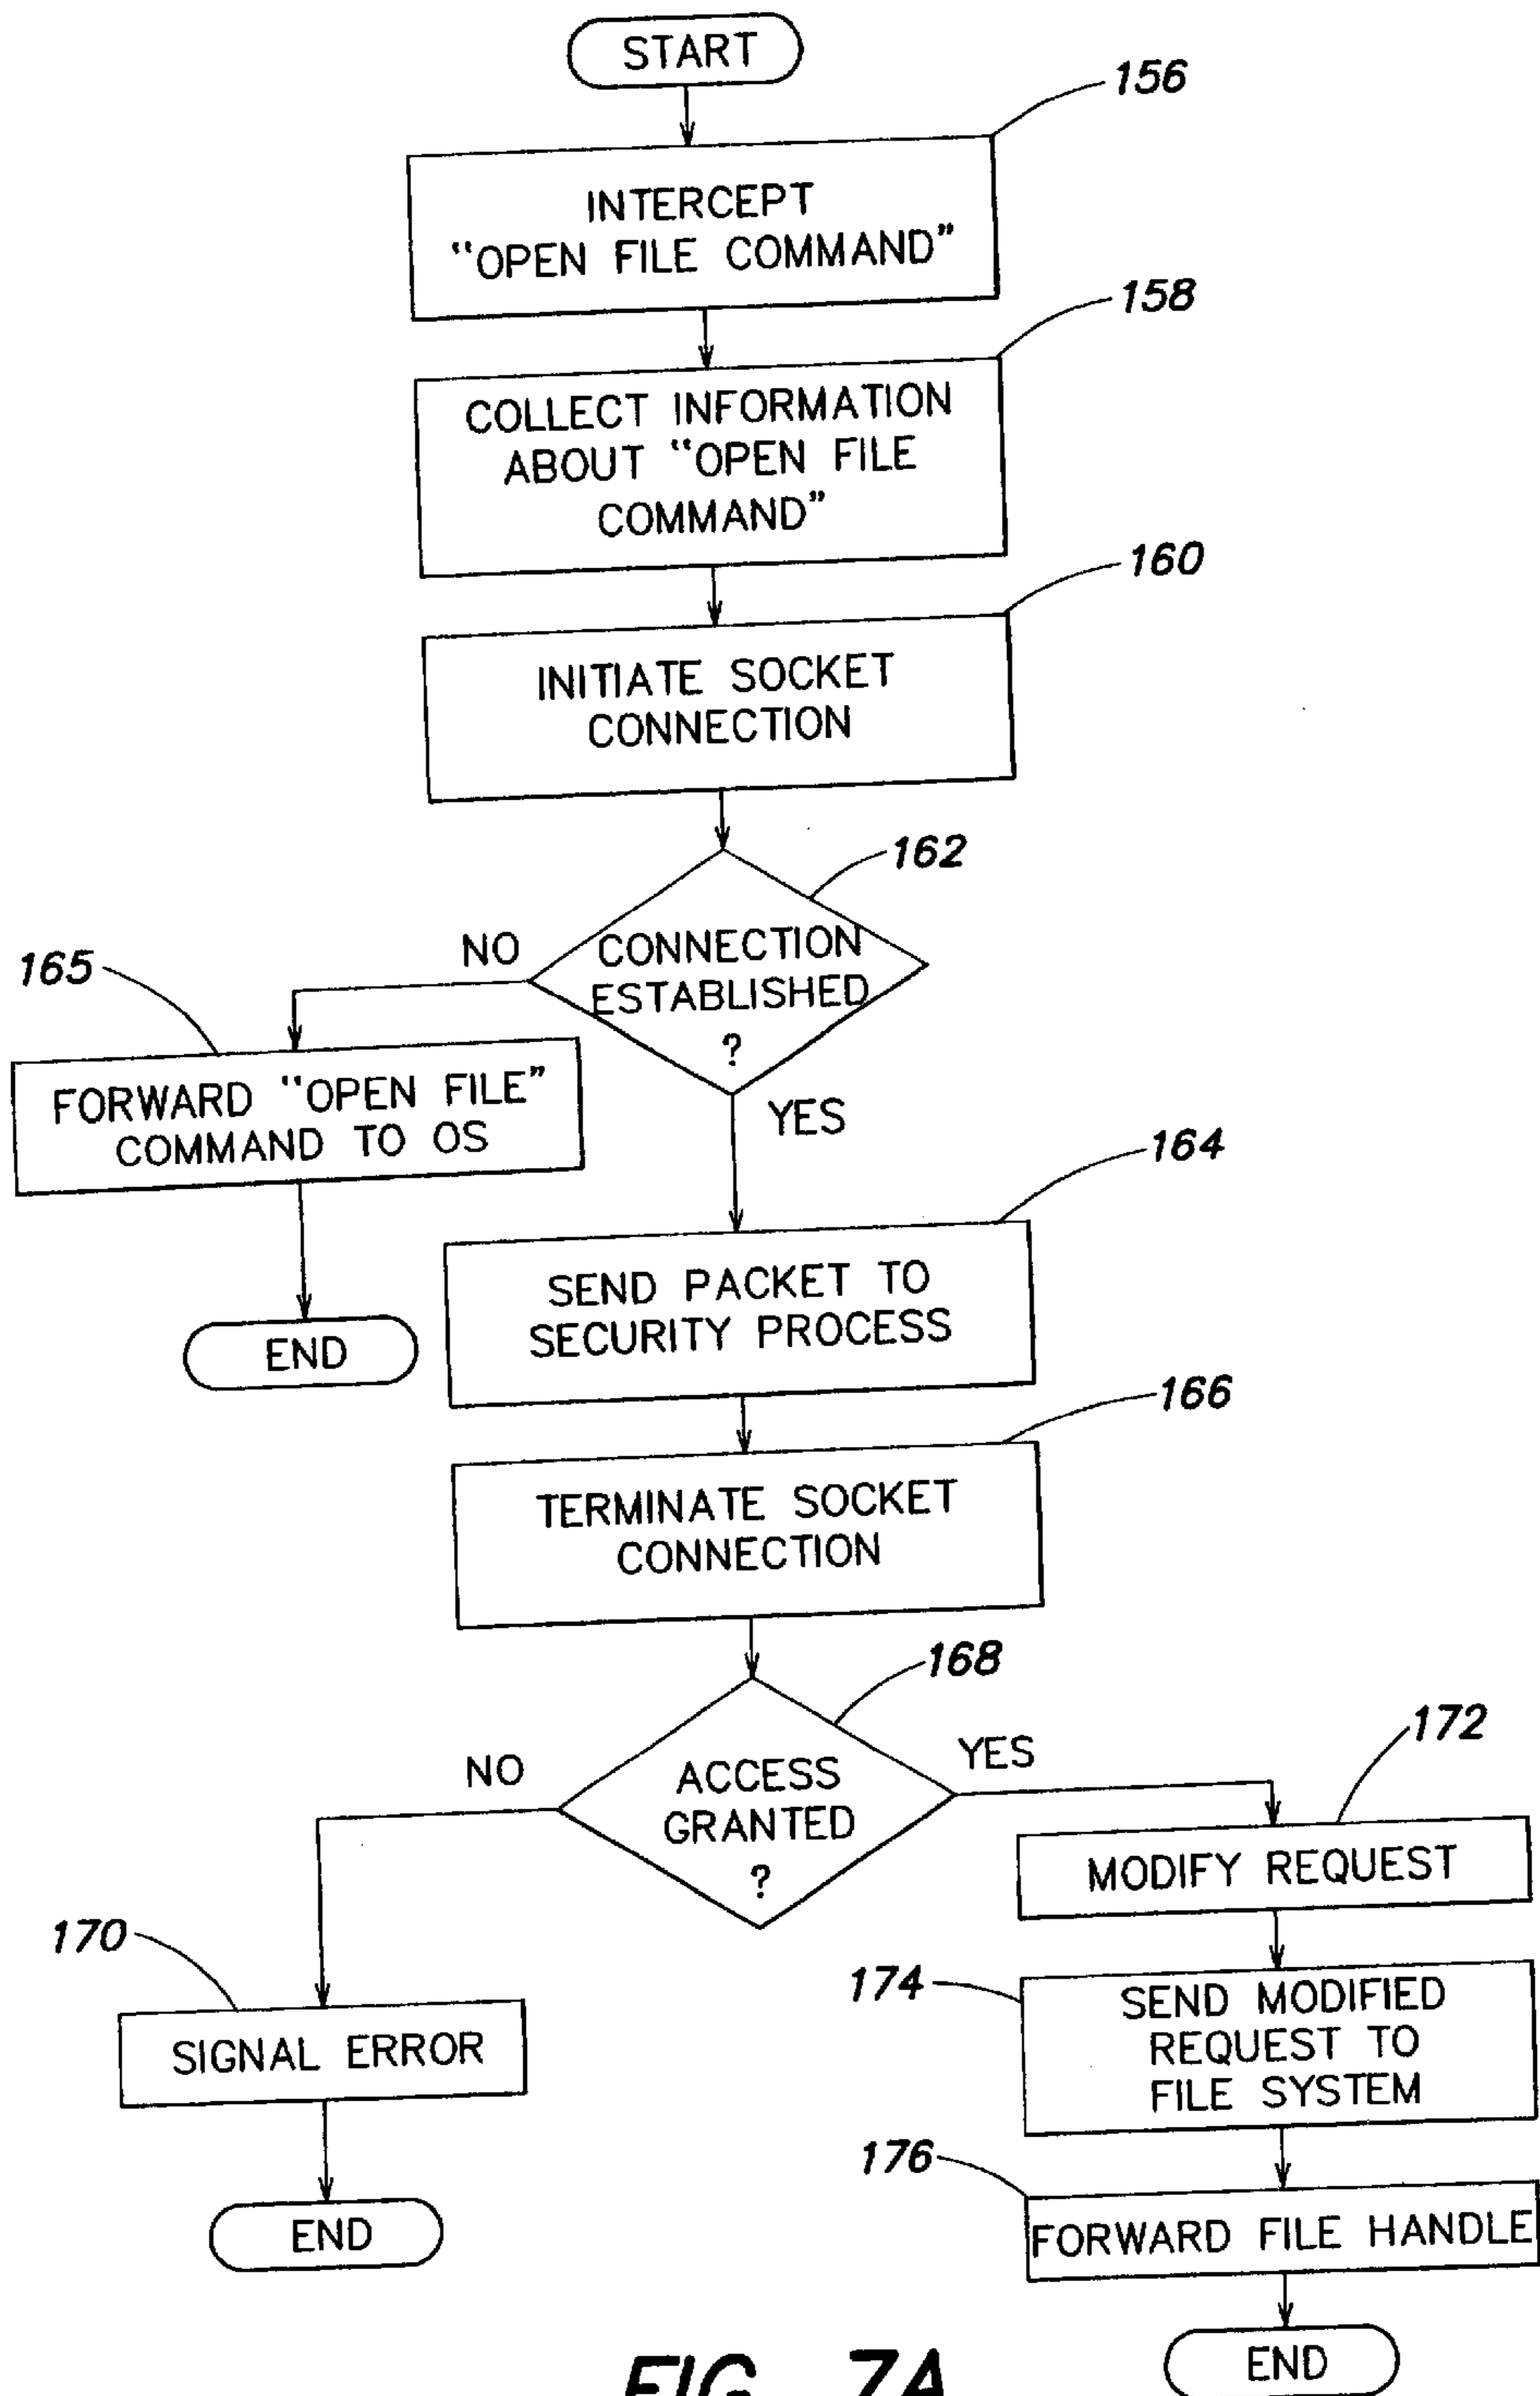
START

156

INTERCEPT "OPEN FILE COMMAND"

158

COLLECT INFORMATION ABOUT "OPEN FILE COMMAND"

160

INITIATE SOCKET CONNECTION

162

CONNECTION ESTABLISHED ?

NO

165

FORWARD "OPEN FILE" COMMAND TO OS

END

YES

164

SEND PACKET TO SECURITY PROCESS

166

TERMINATE SOCKET CONNECTION

168

ACCESS GRANTED ?

NO

YES

172

MODIFY REQUEST

170

SIGNAL ERROR

END

174

SEND MODIFIED REQUEST TO FILE SYSTEM

176

FORWARD FILE HANDLE

END

FIG. 7A